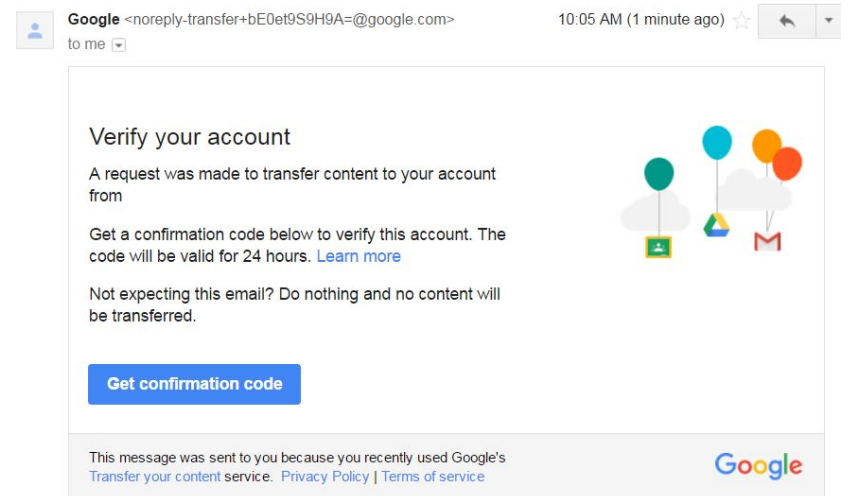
Google <noreply-transfer+bE0et9S9H9A=@google.com>
to me

10:05 AM (1 minute ago)

Verify your account

A request was made to transfer content to your account from

Get a confirmation code below to verify this account. The code will be valid for 24 hours. Learn more

Not expecting this email? Do nothing and no content will be transferred.

Get confirmation code

This message was sent to you because you recently used Google's Transfer your content service. Privacy Policy | Terms of service

Google